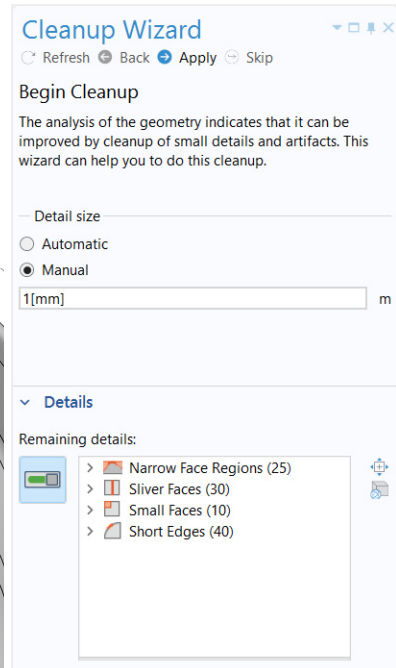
Cleanup Wizard

Refresh Back Apply Skip

Begin Cleanup

The analysis of the geometry indicates that it can be improved by cleanup of small details and artifacts. This wizard can help you to do this cleanup.

Detail size

Automatic

Manual

1[mm] m

Details

Remaining details:

Narrow Face Regions (25)

Sliver Faces (30)

Small Faces (10)

Short Edges (40)